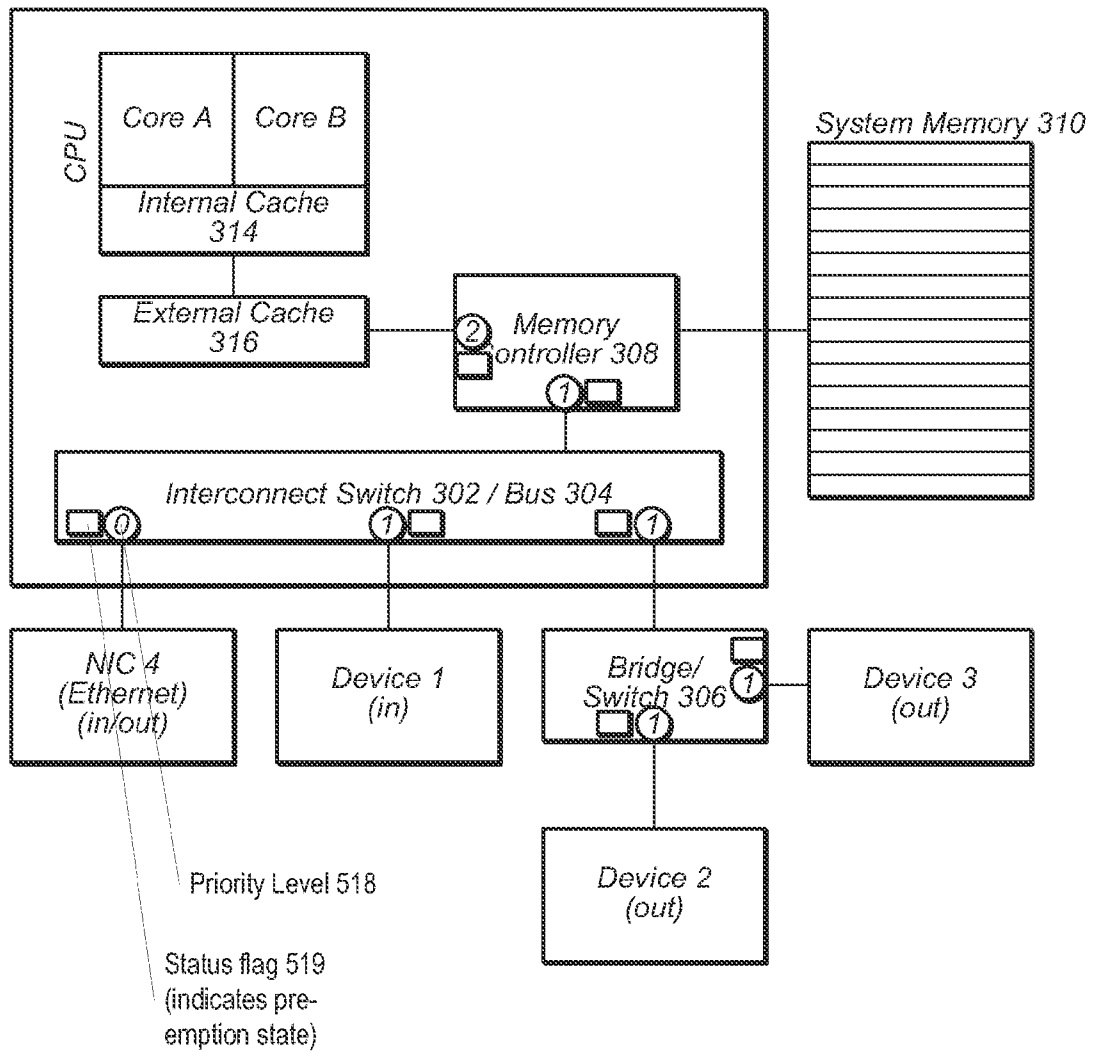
CPU

Core A

Core B

Internal Cache 314

External Cache 316

2

Memory Controller 308

1

System Memory 310

Interconnect Switch 302 / Bus 304

0

1

1

NIC 4 (Ethernet) (in/out)

Device 1 (in)

Bridge/ Switch 306

1

1

Device 3 (out)

Device 2 (out)

Priority Level 518

Status flag 519 (indicates preemption state)